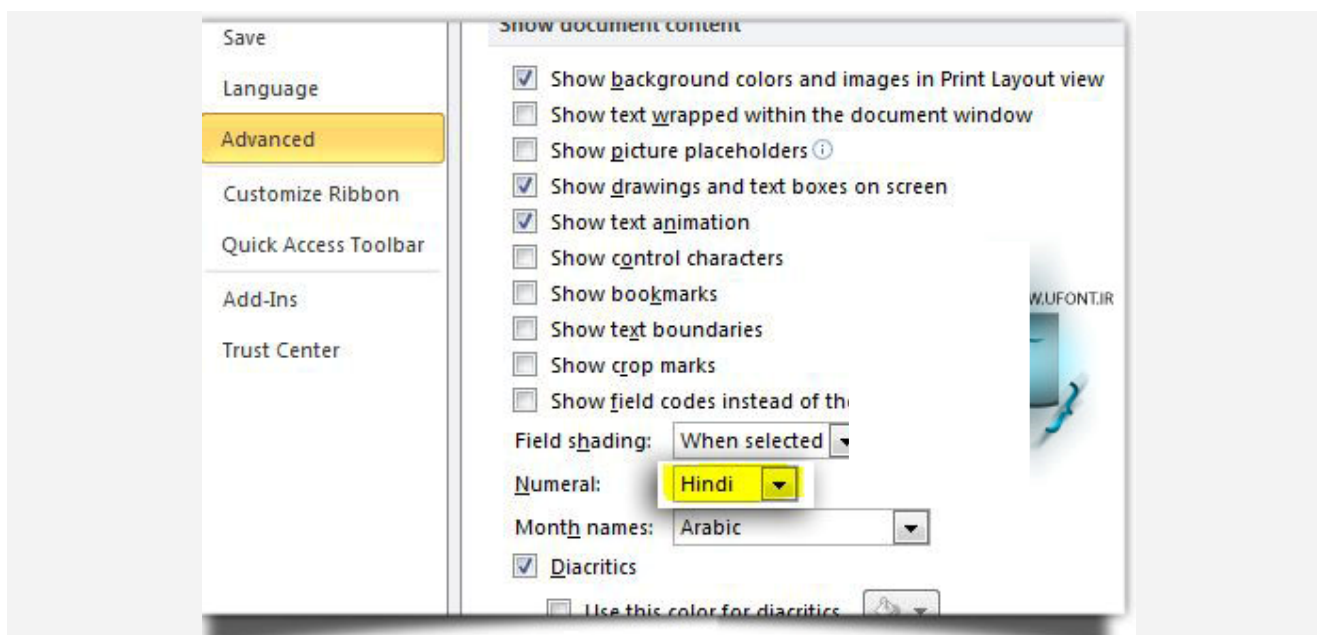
Save
Language
Advanced
Customize Ribbon
Quick Access Toolbar
Add-Ins
Trust Center

Show document content

Show background colors and images in Print Layout view
Show text wrapped within the document window
Show picture placeholders
Show drawings and text boxes on screen
Show text animation
Show control characters
Show bookmarks
Show text boundaries
Show crop marks
Show field codes instead of th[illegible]
Field shading: When selected
Numeral: Hindi
Month names: Arabic
Diacritics
Use this color for diacritics

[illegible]W.UFONT.IR